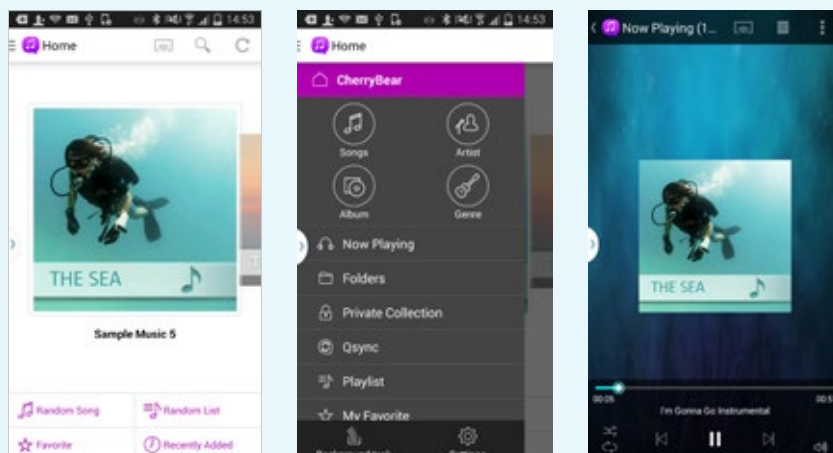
14:53

Home

THE SEA

Sample Music 5

Random Song

Random List

Favorite

Recently Added

14:53

Home

CherryBear

Songs

Artist

Album

Genre

Now Playing

Folders

Private Collection

Qsync

Playlist

My Favorite

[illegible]

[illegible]

Now Playing (1...

THE SEA

00:05

I'm Gonna Go Instrumental

00:5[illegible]